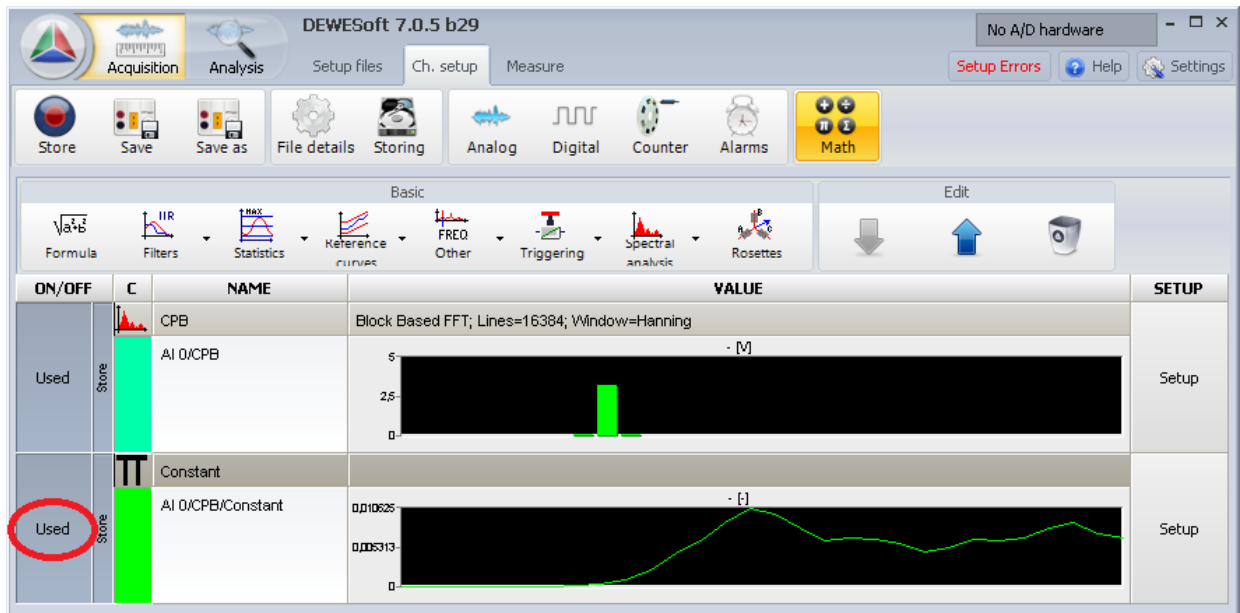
Acquisition

Analysis

DEWESoft 7.0.5 b29

Setup files

Ch. setup

Measure

No A/D hardware

Setup Errors

Help

Settings

Store

Save

Save as

File details

Storing

Analog

Digital

Counter

Alarms

Math

Basic

Edit

Formula

Filters

Statistics

Reference curves

Other

Triggering

Spectral analysis

Rosettes

| ON/OFF | C | NAME | VALUE | SETUP |
|---|---|---|---|---|
| Used | Store | CPB | Block Based FFT; Lines=16384; Window=Hanning | Setup |
| | | AI 0/CPB | - [V] 5 2,5 0 | |
| Used | Store | Constant | | Setup |
| | | AI 0/CPB/Constant | - [-] 0,010625 0,005313 0 | |